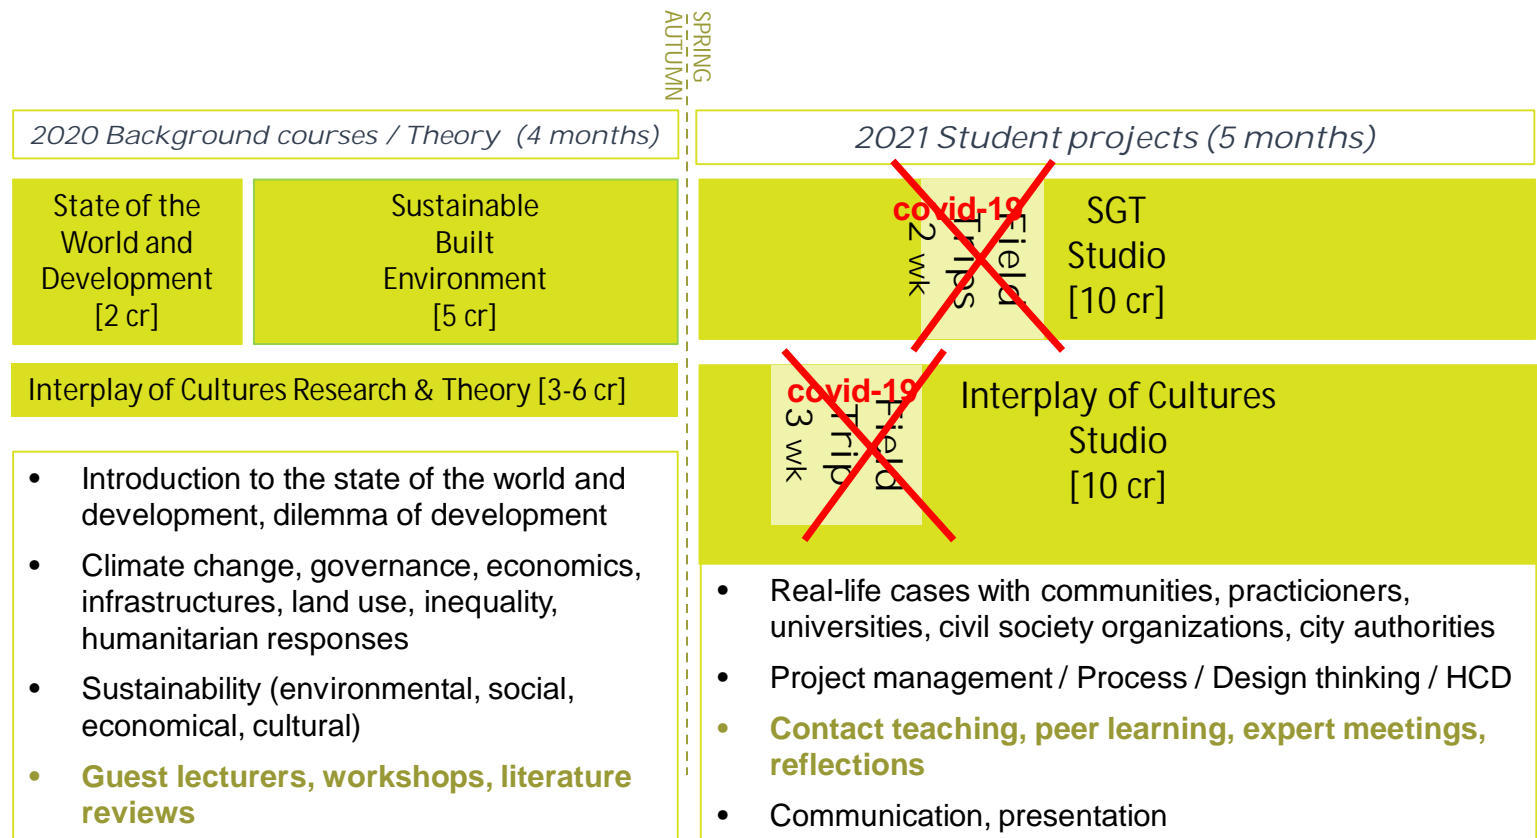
AUTUMN
SPRING

2020 Background courses / Theory (4 months)

State of the World and Development [2 cr]

Sustainable Built Environment [5 cr]

Interplay of Cultures Research & Theory [3-6 cr]

- Introduction to the state of the world and development, dilemma of development
- Climate change, governance, economics, infrastructures, land use, inequality, humanitarian responses
- Sustainability (environmental, social, economical, cultural)
- Guest lecturers, workshops, literature reviews

2021 Student projects (5 months)

covid-19
Field Trips
2 wk

SGT Studio [10 cr]

covid-19
Field Trip
3 wk

Interplay of Cultures Studio [10 cr]

- Real-life cases with communities, practicioners, universities, civil society organizations, city authorities
- Project management / Process / Design thinking / HCD
- Contact teaching, peer learning, expert meetings, reflections
- Communication, presentation